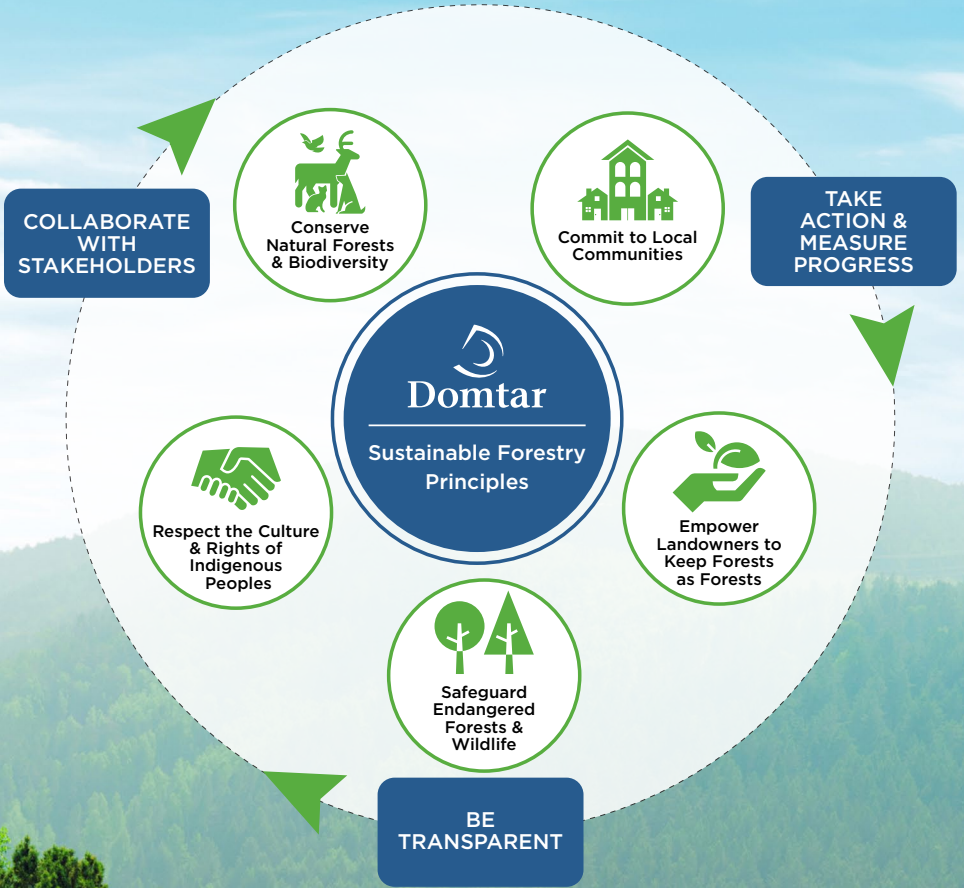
COLLABORATE WITH STAKEHOLDERS

Conserve Natural Forests & Biodiversity

Commit to Local Communities

TAKE ACTION & MEASURE PROGRESS

Domtar

Sustainable Forestry Principles

Respect the Culture & Rights of Indigenous Peoples

Empower Landowners to Keep Forests as Forests

Safeguard Endangered Forests & Wildlife

BE TRANSPARENT